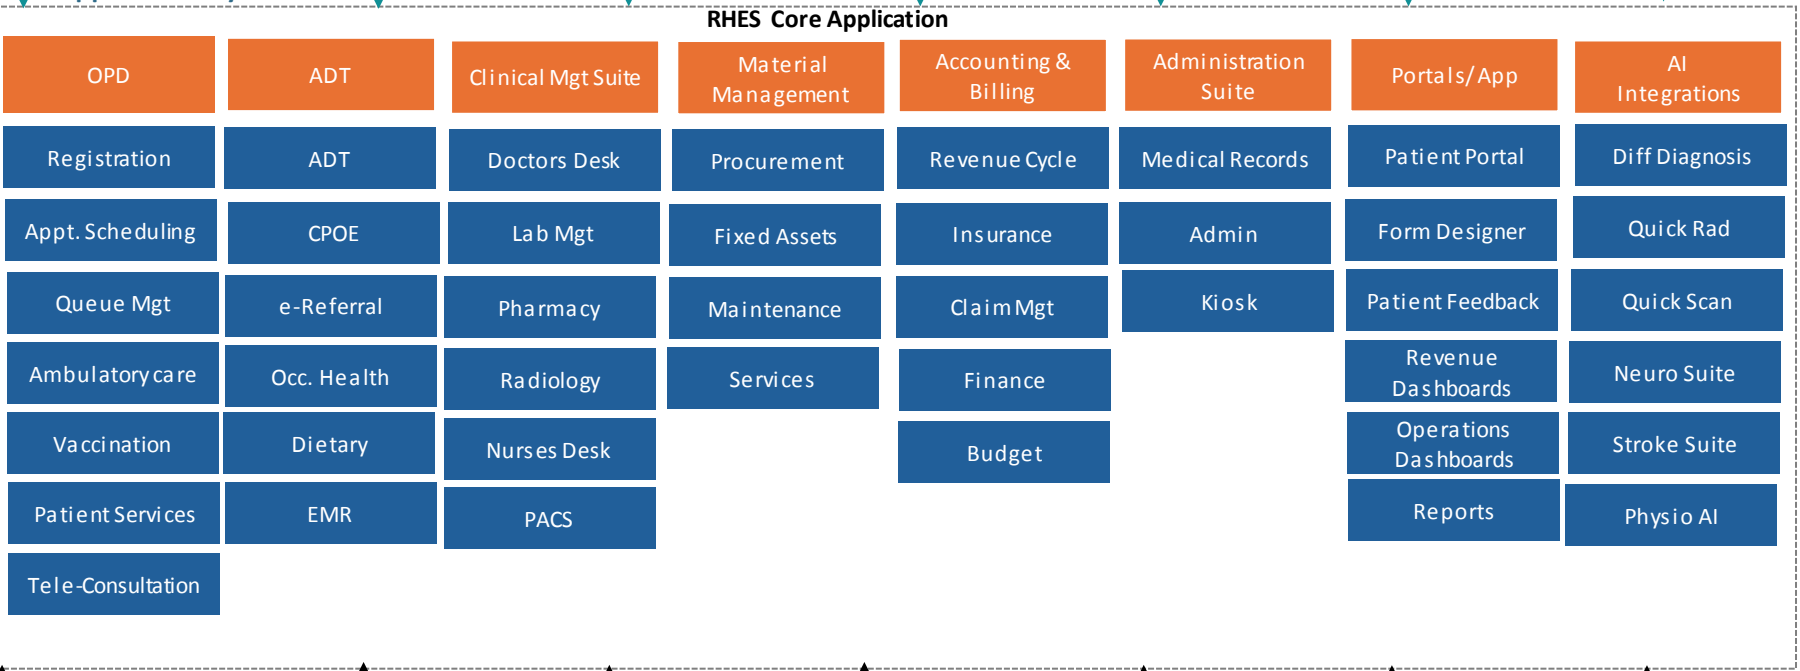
RHES Core Application

OPD

Registration

Appt. Scheduling

Queue Mgt

Ambulatory care

Vaccination

Patient Services

Tele-Consultation

ADT

ADT

CPOE

e-Referral

Occ. Health

Dietary

EMR

Clinical Mgt Suite

Doctors Desk

Lab Mgt

Pharmacy

Radiology

Nurses Desk

PACS

Material Management

Procurement

Fixed Assets

Maintenance

Services

Accounting & Billing

Revenue Cycle

Insurance

Claim Mgt

Finance

Budget

Administration Suite

Medical Records

Admin

Kiosk

Portals/App

Patient Portal

Form Designer

Patient Feedback

Revenue Dashboards

Operations Dashboards

Reports

AI Integrations

Diff Diagnosis

Quick Rad

Quick Scan

Neuro Suite

Stroke Suite

Physio AI